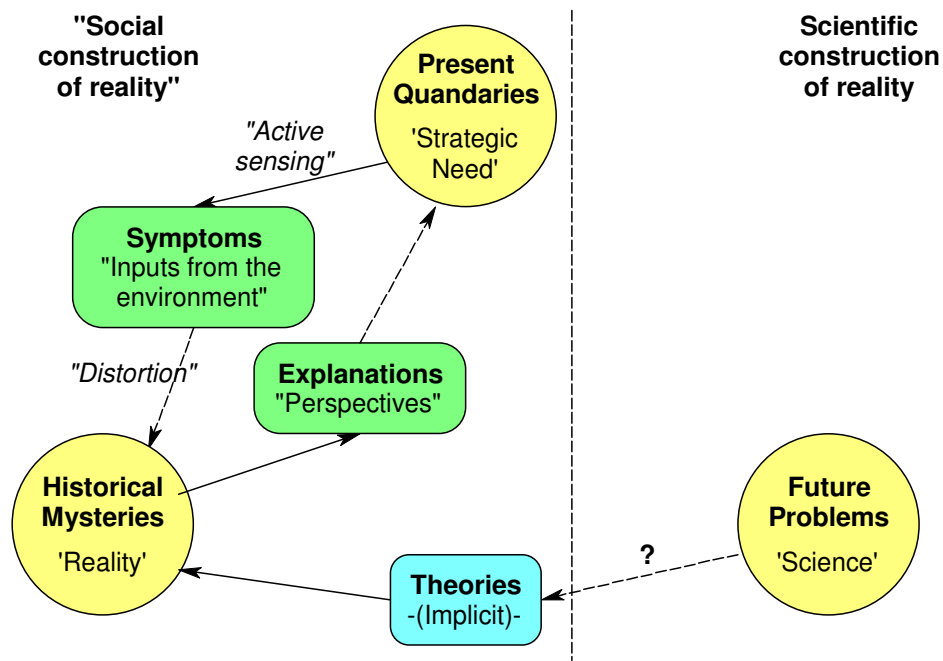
"Social construction of reality"

Scientific construction of reality

Present Quandaries
'Strategic Need'

"Active sensing"

Symptoms
"Inputs from the environment"

"Distortion"

Explanations
"Perspectives"

Historical Mysteries
'Reality'

Future Problems
'Science'

?

Theories
-(Implicit)-